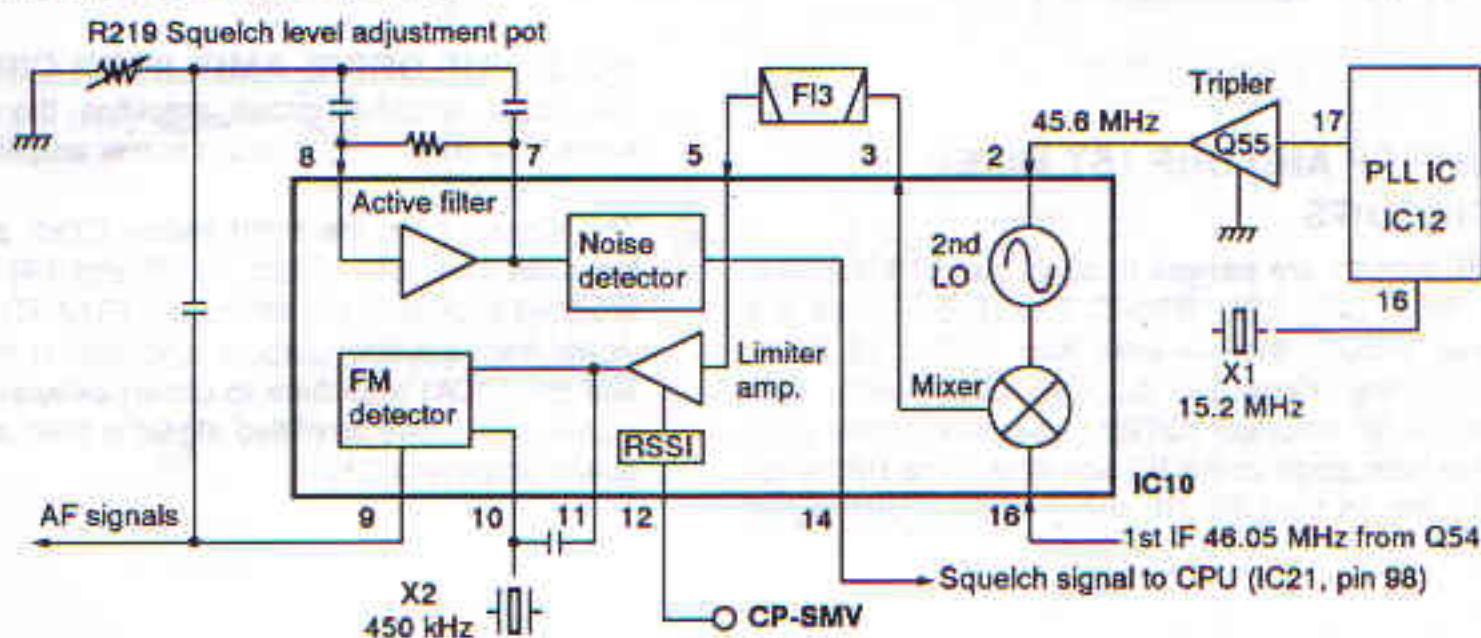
R219 Squelch level adjustment pot

8

7

5

FI3

3

2

45.6 MHz

Tripler

Q55

17

PLL IC

IC12

16

X1

15.2 MHz

Active filter

Noise detector

2nd LO

FM detector

Limiter amp.

Mixer

RSSI

IC10

AF signals

9

10

11

12

14

16

1st IF 46.05 MHz from Q54

Squelch signal to CPU (IC21, pin 98)

X2

450 kHz

CP-SMV